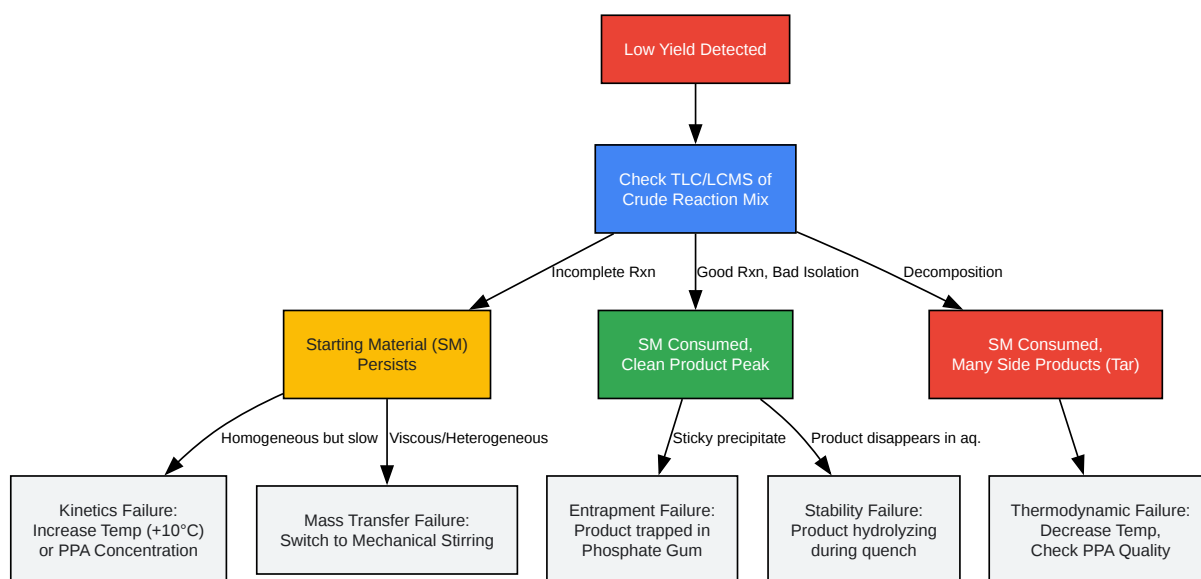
Low Yield Detected

Check TLC/LCMS of Crude Reaction Mix

Incomplete Rxn

Good Rxn, Bad Isolation

Decomposition

Starting Material (SM) Persists

SM Consumed, Clean Product Peak

SM Consumed, Many Side Products (Tar)

Homogeneous but slow

Viscous/Heterogeneous

Sticky precipitate

Product disappears in aq.

Kinetics Failure: Increase Temp (+10°C) or PPA Concentration

Mass Transfer Failure: Switch to Mechanical Stirring

Entrapment Failure: Product trapped in Phosphate Gum

Stability Failure: Product hydrolyzing during quench

Thermodynamic Failure: Decrease Temp, Check PPA Quality